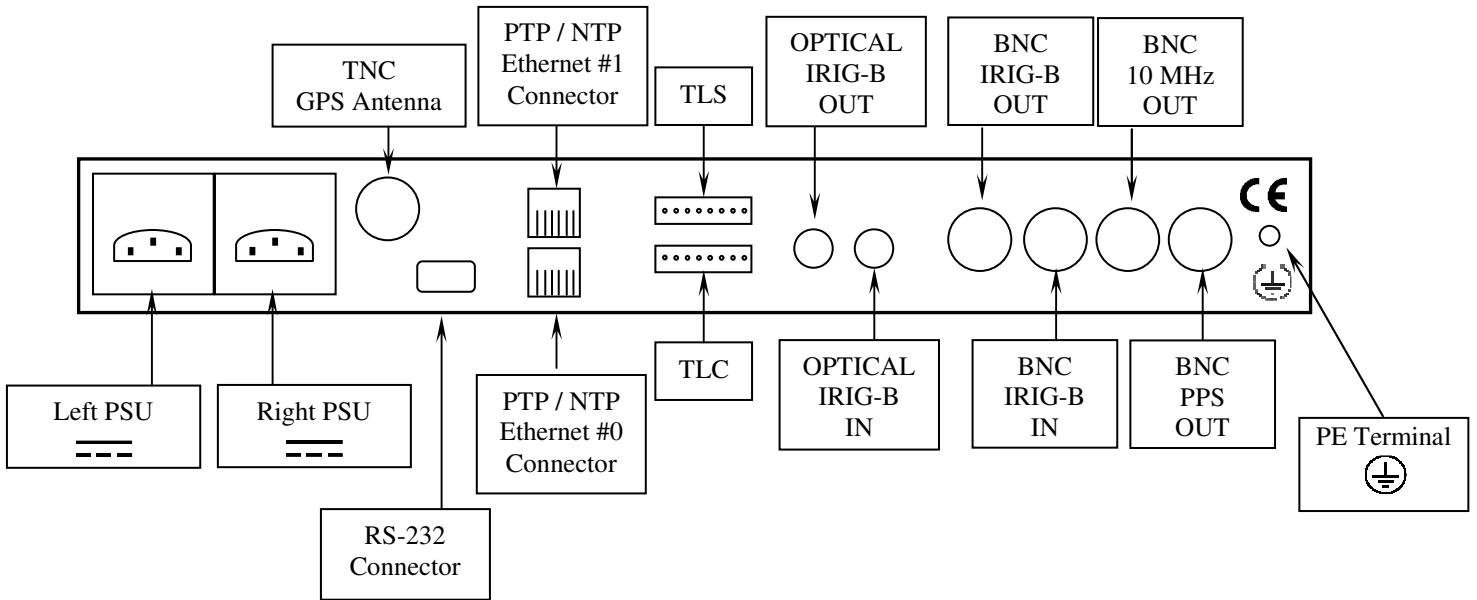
TNC
GPS Antenna

PTP / NTP
Ethernet #1
Connector

TLS

OPTICAL
IRIG-B
OUT

BNC
IRIG-B
OUT

BNC
10 MHz
OUT

CE

Left PSU

Right PSU

RS-232
Connector

PTP / NTP
Ethernet #0
Connector

TLC

OPTICAL
IRIG-B
IN

BNC
IRIG-B
IN

BNC
PPS
OUT

PE Terminal